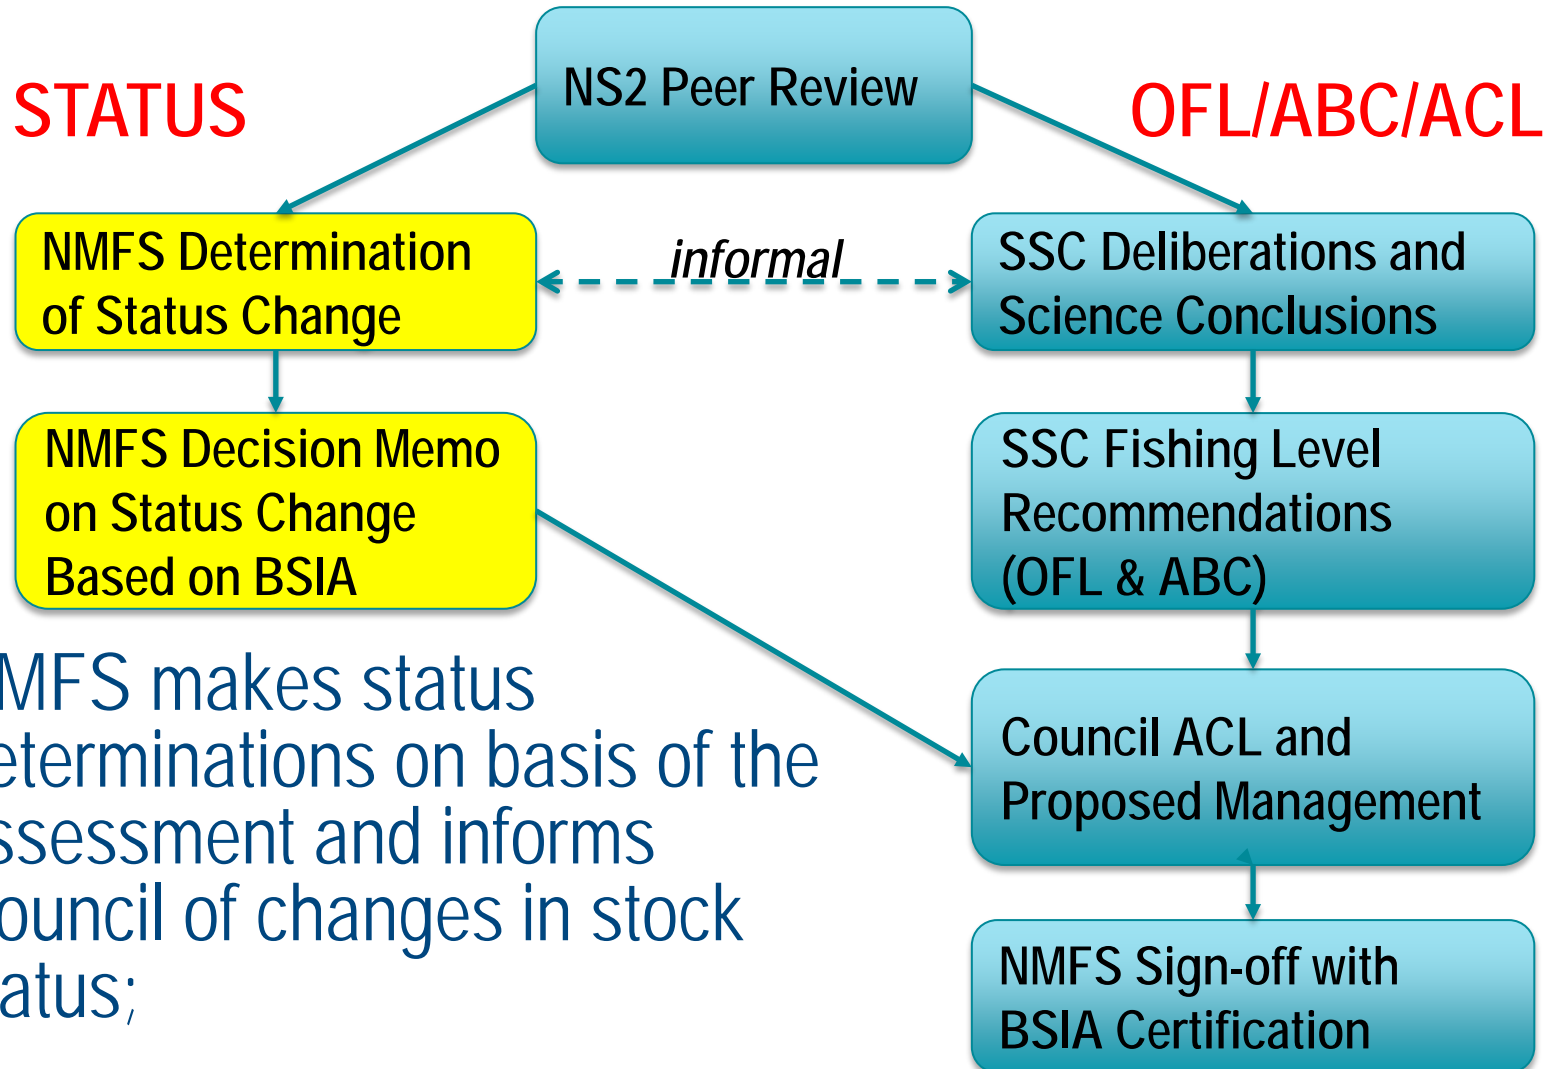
NS2 Peer Review

STATUS

OFL/ABC/ACL

NMFS Determination of Status Change

informal

SSC Deliberations and Science Conclusions

NMFS Decision Memo on Status Change Based on BSIA

SSC Fishing Level Recommendations (OFL & ABC)

Council ACL and Proposed Management

NMFS Sign-off with BSIA Certification

MFS makes status eterminations on basis of the ssessment and informs ouncil of changes in stock atus;